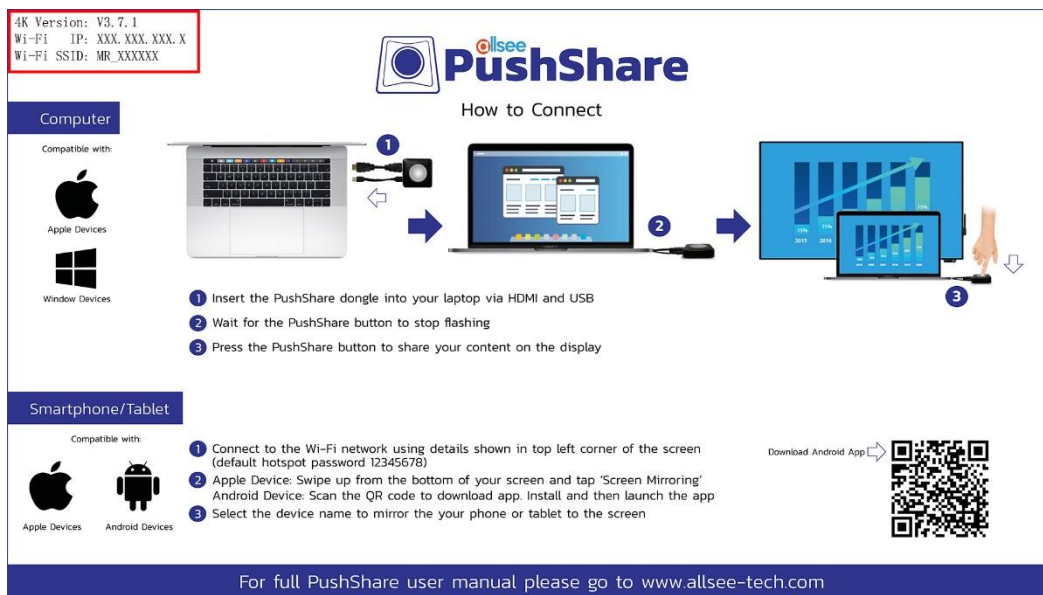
4K Version: V3.7.1
Wi-Fi IP: XXX.XXX.XXX.X
Wi-Fi SSID: MR_XXXXXX

allsee PushShare

How to Connect

Computer

Compatible with:

Apple Devices

Window Devices

1

2

3

1 Insert the PushShare dongle into your laptop via HDMI and USB

2 Wait for the PushShare button to stop flashing

3 Press the PushShare button to share your content on the display

Smartphone/Tablet

Compatible with:

Apple Devices

Android Devices

1 Connect to the Wi-Fi network using details shown in top left corner of the screen (default hotspot password 12345678)

2 Apple Device: Swipe up from the bottom of your screen and tap 'Screen Mirroring'
Android Device: Scan the QR code to download app. Install and then launch the app

3 Select the device name to mirror the your phone or tablet to the screen

Download Android App

For full PushShare user manual please go to www.allsee-tech.com